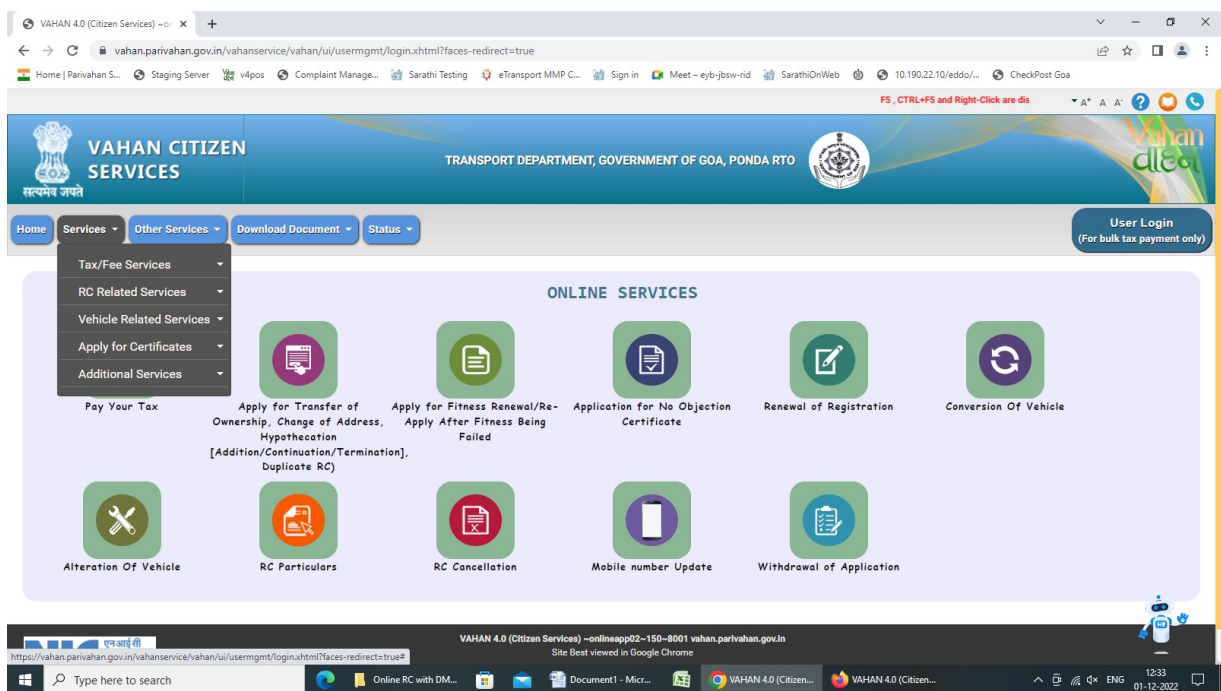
VAHAN 4.0 (Citizen Services) ~o ×

vahan.parivahan.gov.in/vahanservice/vahan/ui/usermgmt/login.xhtml?faces-redirect=true

Home | Parivahan S... Staging Server v4pos Complaint Manage... Sarathi Testing eTransport MMP C... Sign in Meet – eyb-jbsw-rid SarathiOnWeb 10.190.22.10/eddo/... CheckPost Goa

F5 , CTRL+F5 and Right-Click are dis A+ A A-

VAHAN CITIZEN SERVICES

सत्यमेव जयते

TRANSPORT DEPARTMENT, GOVERNMENT OF GOA, PONDA RTO

Vahan

Home | Services | Other Services | Download Document | Status

User Login
(For bulk tax payment only)

Tax/Fee Services
RC Related Services
Vehicle Related Services
Apply for Certificates
Additional Services

ONLINE SERVICES

Pay Your Tax

Apply for Transfer of Ownership, Change of Address, Hypothecation [Addition/Continuation/Termination], Duplicate RC)

Apply for Fitness Renewal/Re-Apply After Fitness Being Failed

Application for No Objection Certificate

Renewal of Registration

Conversion Of Vehicle

Alteration Of Vehicle

RC Particulars

RC Cancellation

Mobile number Update

Withdrawal of Application

एनआईसी

VAHAN 4.0 (Citizen Services) ~onlineapp02~150~8001 vahan.parivahan.gov.in
Site Best viewed in Google Chrome

https://vahan.parivahan.gov.in/vahanservice/vahan/ui/usermgmt/login.xhtml?faces-redirect=true#

Type here to search

Online RC with DM...

Document1 - Micr...

VAHAN 4.0 (Citizen...

VAHAN 4.0 (Citizen...

ENG 12:33 01-12-2022